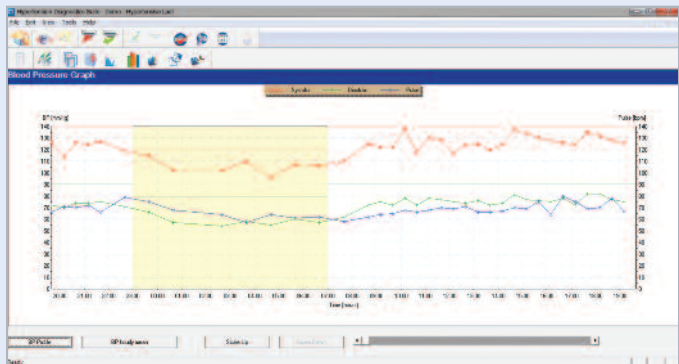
Hypertension Diagnostics Suite - Demo - Hypertension Lab

File Edit View Tools Help

Blood Pressure Graph

Systolic Diastolic Pulse

BP [mmHg]

Pulse [bpm]

140
130
120
110
100
90
80
70
60
50
40
30
20
10
0

140
130
120
110
100
90
80
70
60
50
40
30
20
10
0

Time [hours]

BP Profile

BP Analyses

Scale Up

Scale Down

Ready